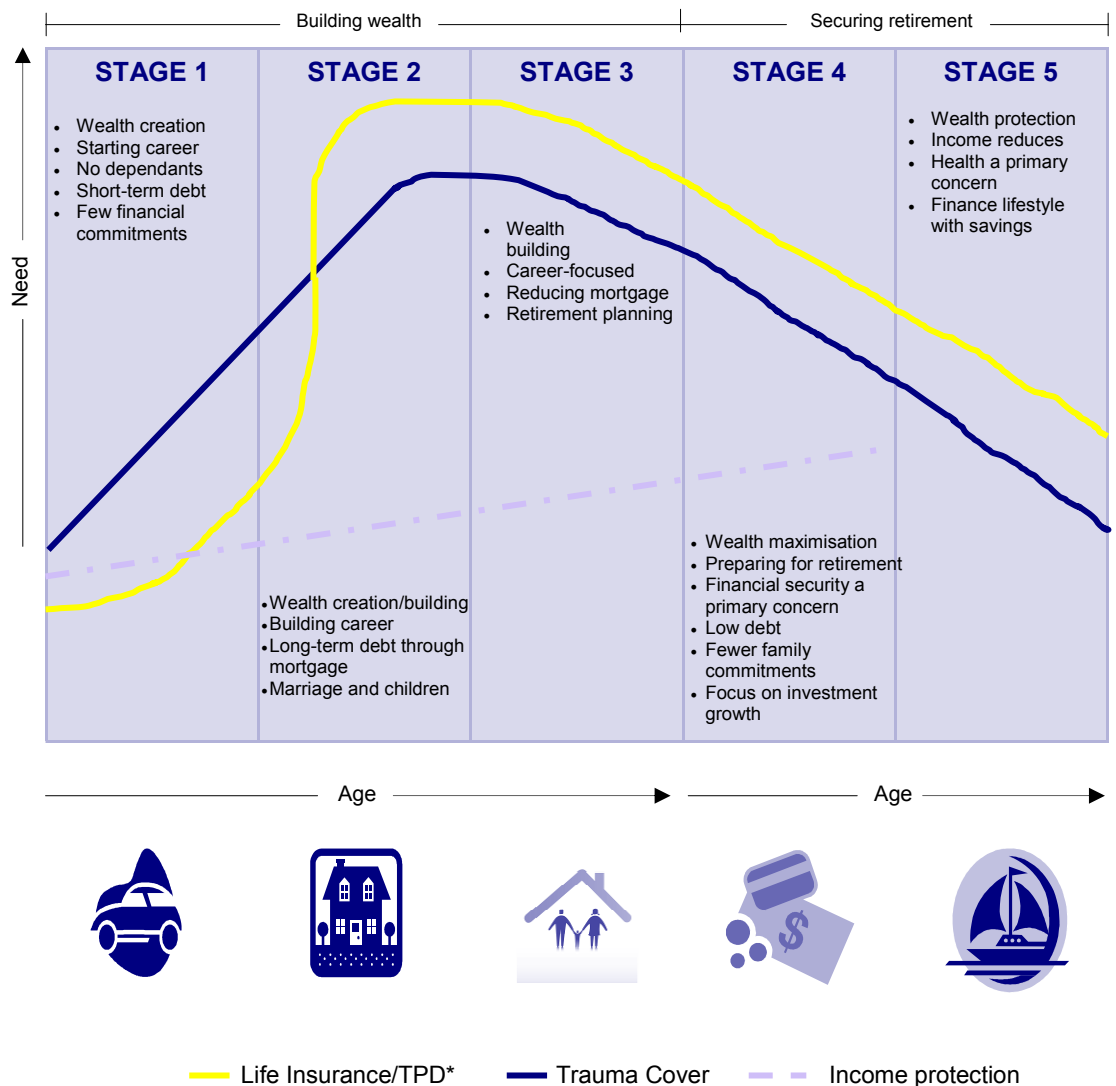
Building wealth

Securing retirement

STAGE 1

- Wealth creation
- Starting career
- No dependants
- Short-term debt
- Few financial commitments

STAGE 2

- Wealth creation/building
- Building career
- Long-term debt through mortgage
- Marriage and children

STAGE 3

- Wealth building
- Career-focused
- Reducing mortgage
- Retirement planning

STAGE 4

- Wealth maximisation
- Preparing for retirement
- Financial security a primary concern
- Low debt
- Fewer family commitments
- Focus on investment growth

STAGE 5

- Wealth protection
- Income reduces
- Health a primary concern
- Finance lifestyle with savings

Need

Age

Age

Life Insurance/TPD*   Trauma Cover   Income protection